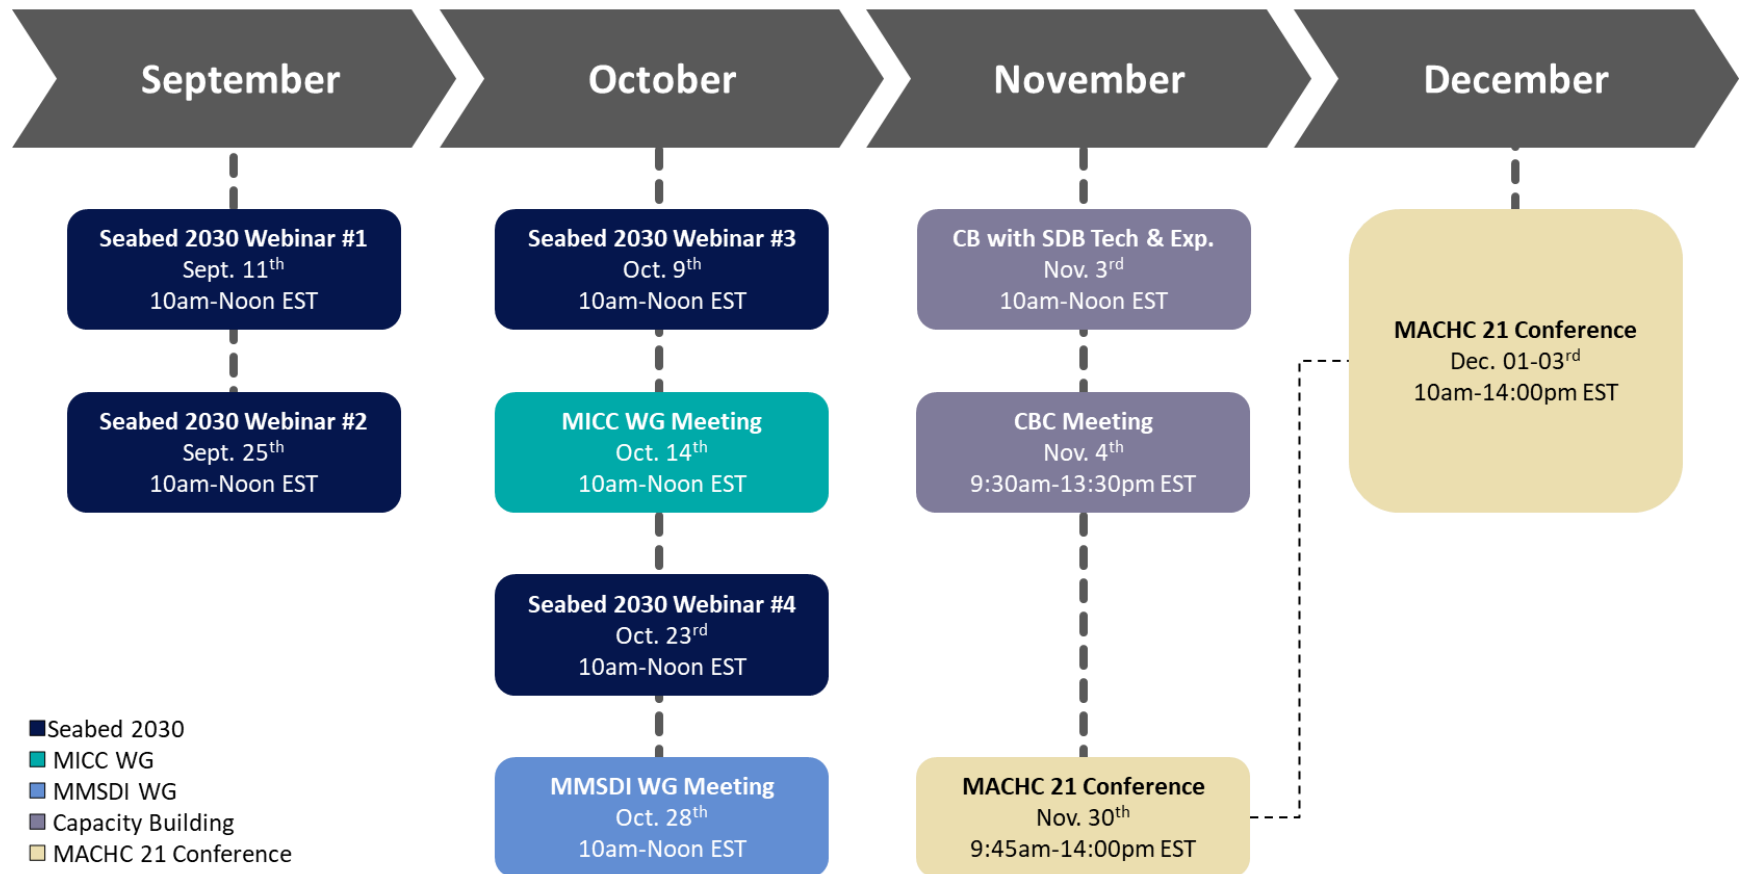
September

October

November

December

Seabed 2030 Webinar #1
Sept. 11$^{th}$
10am-Noon EST

Seabed 2030 Webinar #2
Sept. 25$^{th}$
10am-Noon EST

Seabed 2030 Webinar #3
Oct. 9$^{th}$
10am-Noon EST

MICC WG Meeting
Oct. 14$^{th}$
10am-Noon EST

Seabed 2030 Webinar #4
Oct. 23$^{rd}$
10am-Noon EST

MMSDI WG Meeting
Oct. 28$^{th}$
10am-Noon EST

CB with SDB Tech & Exp.
Nov. 3$^{rd}$
10am-Noon EST

CBC Meeting
Nov. 4$^{th}$
9:30am-13:30pm EST

MACHC 21 Conference
Nov. 30$^{th}$
9:45am-14:00pm EST

MACHC 21 Conference
Dec. 01-03$^{rd}$
10am-14:00pm EST

Seabed 2030
MICC WG
MMSDI WG
Capacity Building
MACHC 21 Conference